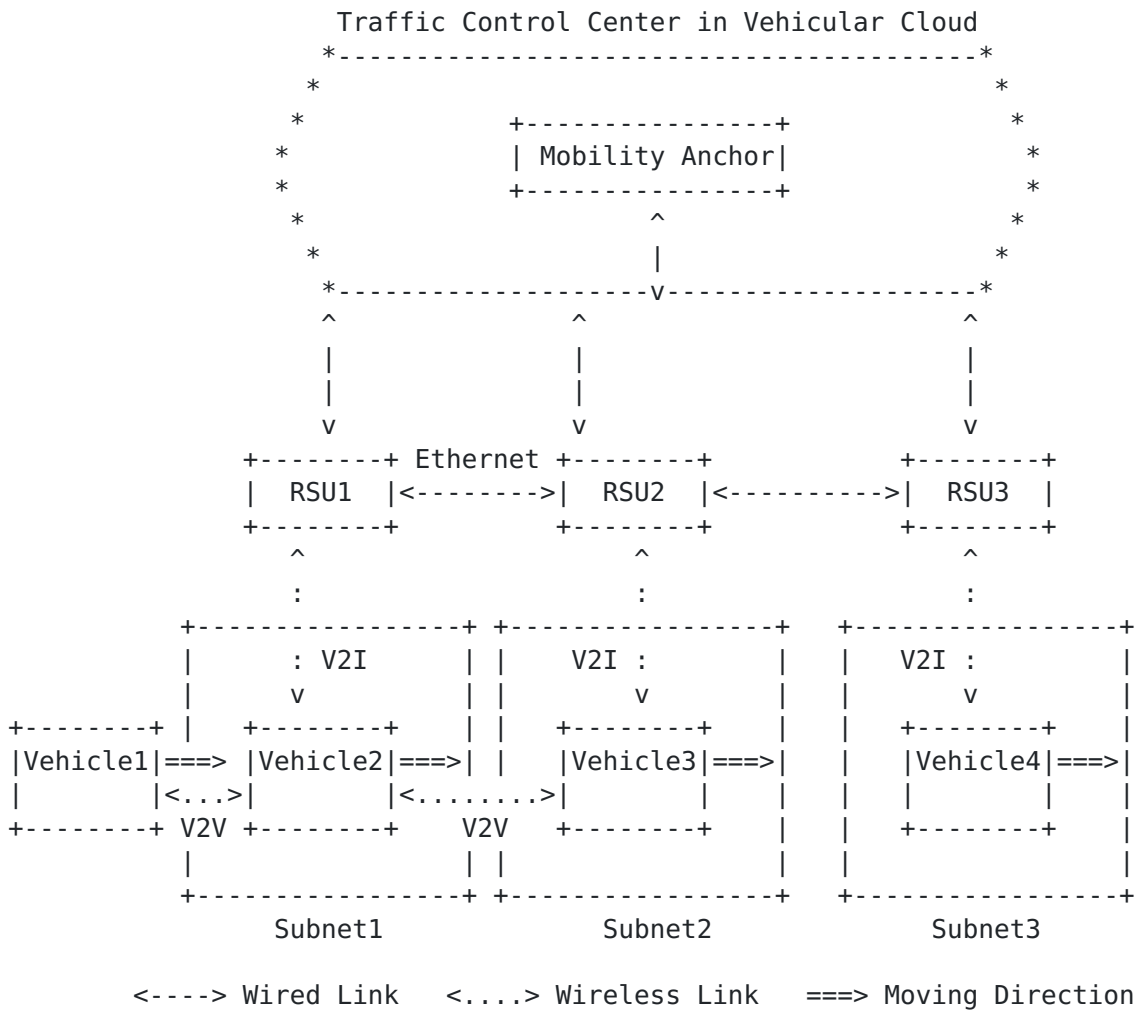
Traffic Control Center in Vehicular Cloud

Mobility Anchor

Ethernet

RSU1

RSU2

RSU3

V2I

V2I

V2I

Vehicle1

Vehicle2

Vehicle3

Vehicle4

V2V

V2V

Subnet1

Subnet2

Subnet3

<----> Wired Link <....> Wireless Link ===> Moving Direction